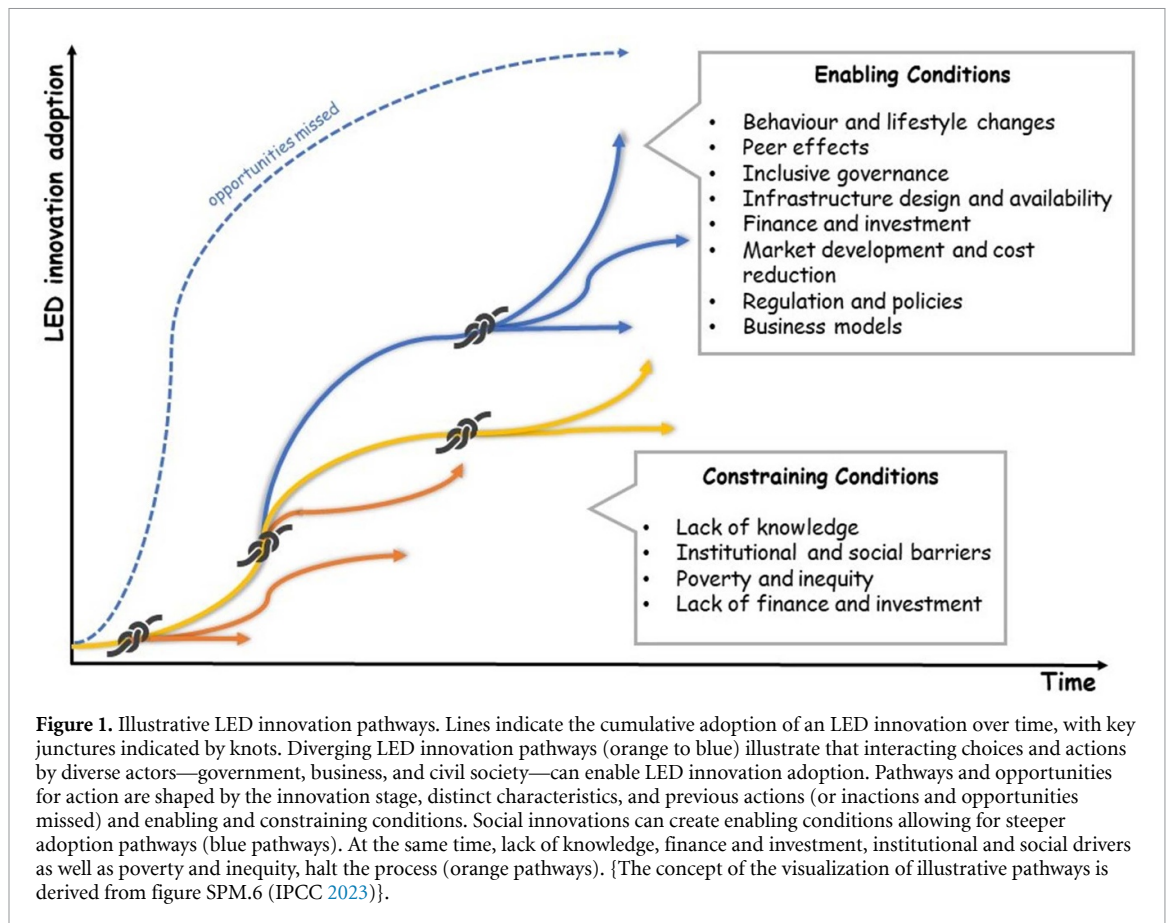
LED innovation adoption

opportunities missed

Enabling Conditions

- Behaviour and lifestyle changes
- Peer effects
- Inclusive governance
- Infrastructure design and availability
- Finance and investment
- Market development and cost reduction
- Regulation and policies
- Business models

Constraining Conditions

- Lack of knowledge
- Institutional and social barriers
- Poverty and inequity
- Lack of finance and investment

Time

**Figure 1.** Illustrative LED innovation pathways. Lines indicate the cumulative adoption of an LED innovation over time, with key junctures indicated by knots. Diverging LED innovation pathways (orange to blue) illustrate that interacting choices and actions by diverse actors—government, business, and civil society—can enable LED innovation adoption. Pathways and opportunities for action are shaped by the innovation stage, distinct characteristics, and previous actions (or inactions and opportunities missed) and enabling and constraining conditions. Social innovations can create enabling conditions allowing for steeper adoption pathways (blue pathways). At the same time, lack of knowledge, finance and investment, institutional and social drivers as well as poverty and inequity, halt the process (orange pathways). {The concept of the visualization of illustrative pathways is derived from figure SPM.6 (IPCC 2023)}.